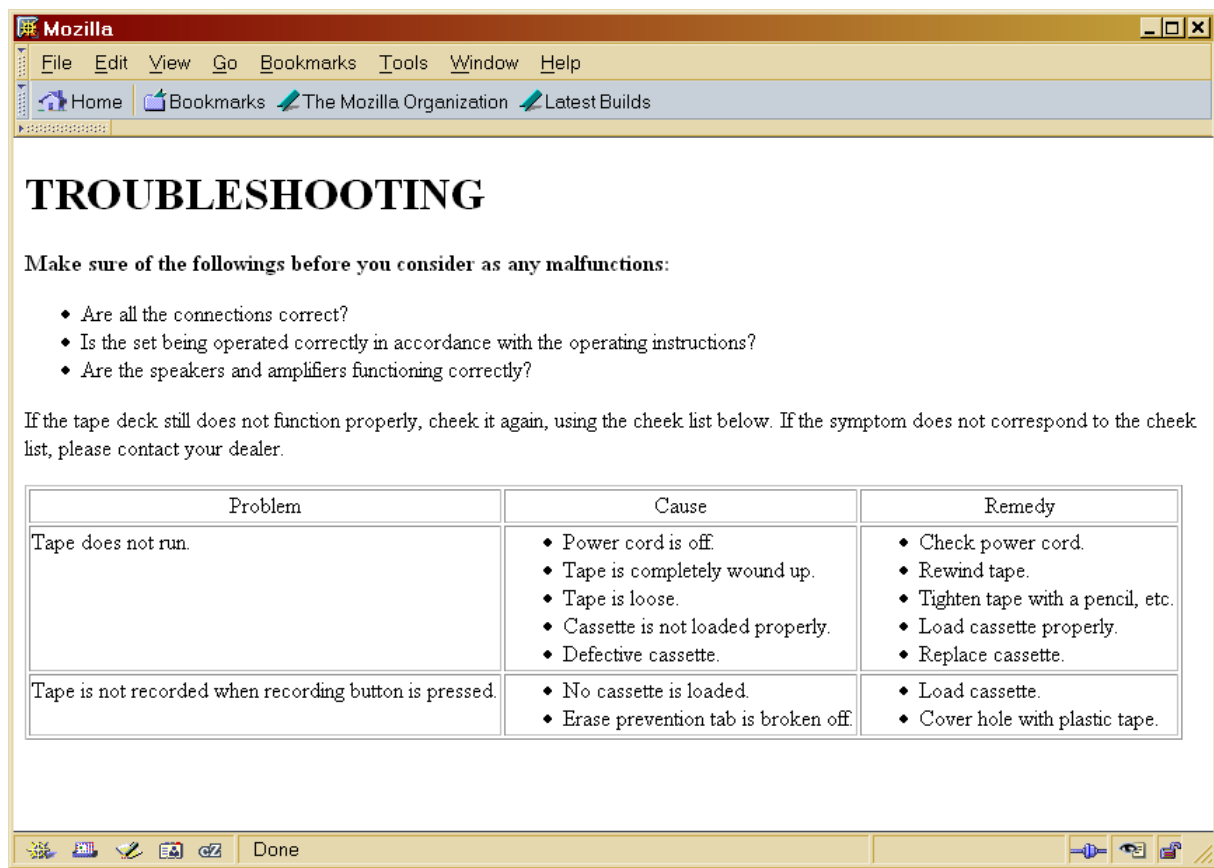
Mozilla

File Edit View Go Bookmarks Tools Window Help

Home Bookmarks The Mozilla Organization Latest Builds

# TROUBLESHOOTING

**Make sure of the followings before you consider as any malfunctions:**

- Are all the connections correct?
- Is the set being operated correctly in accordance with the operating instructions?
- Are the speakers and amplifiers functioning correctly?

If the tape deck still does not function properly, cheek it again, using the cheek list below. If the symptom does not correspond to the cheek list, please contact your dealer.

| Problem | Cause | Remedy |
|---|---|---|
| Tape does not run. | • Power cord is off. • Tape is completely wound up. • Tape is loose. • Cassette is not loaded properly. • Defective cassette. | • Check power cord. • Rewind tape. • Tighten tape with a pencil, etc. • Load cassette properly. • Replace cassette. |
| Tape is not recorded when recording button is pressed. | • No cassette is loaded. • Erase prevention tab is broken off. | • Load cassette. • Cover hole with plastic tape. |

Done